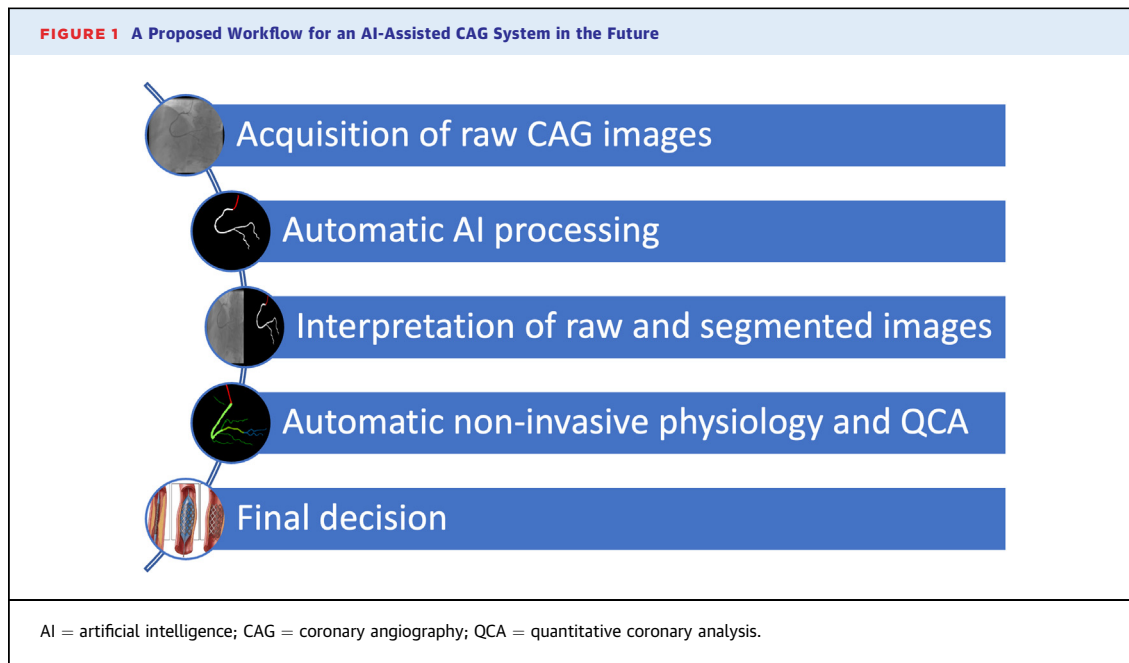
FIGURE 1 A Proposed Workflow for an AI-Assisted CAG System in the Future

Acquisition of raw CAG images

Automatic AI processing

Interpretation of raw and segmented images

Automatic non-invasive physiology and QCA

Final decision

AI = artificial intelligence; CAG = coronary angiography; QCA = quantitative coronary analysis.